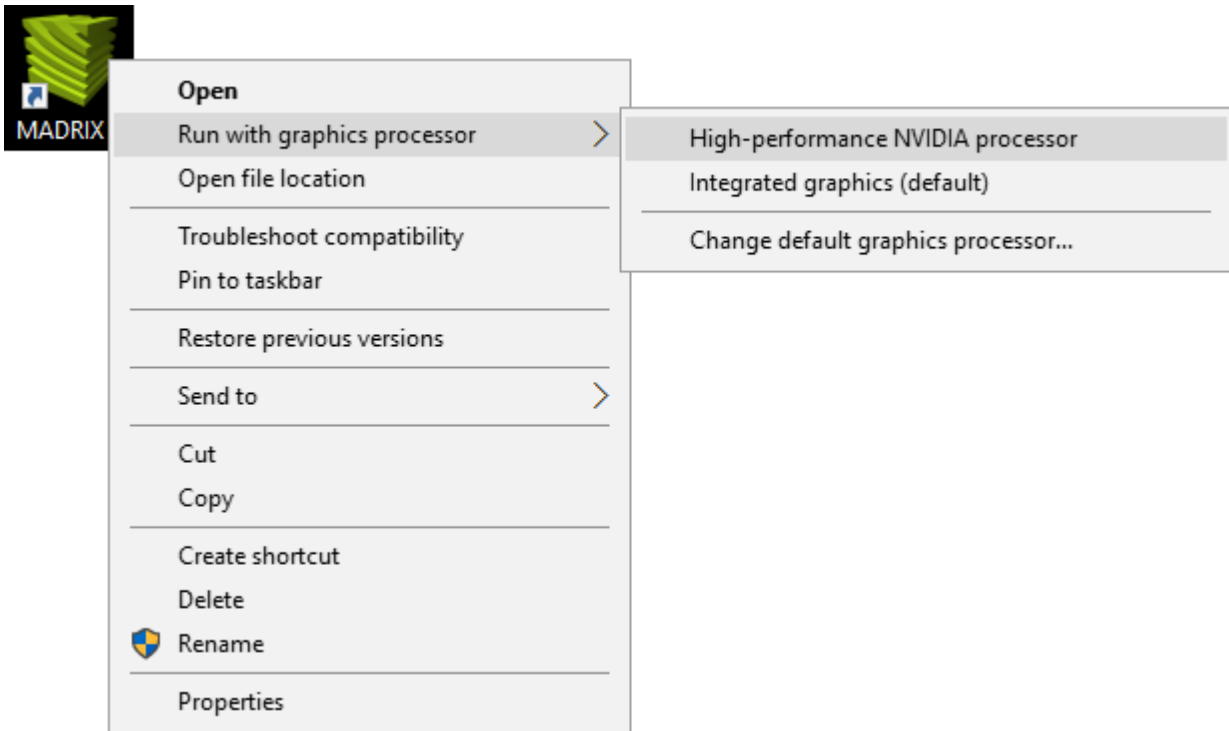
MADRIX

Open
Run with graphics processor
Open file location

Troubleshoot compatibility
Pin to taskbar

Restore previous versions

Send to

Cut
Copy

Create shortcut
Delete
Rename

Properties

High-performance NVIDIA processor
Integrated graphics (default)

Change default graphics processor...